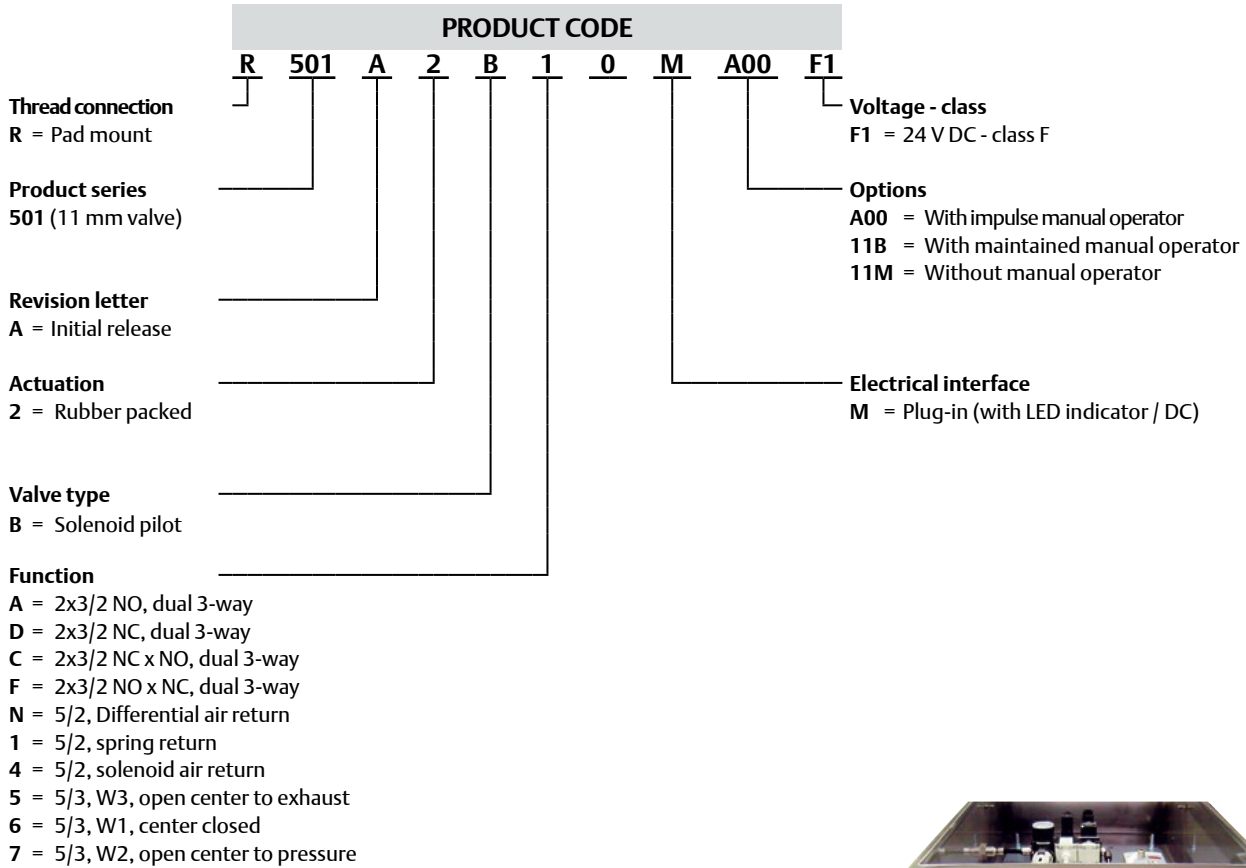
PRODUCT CODE

R 501 A 2 B 1 0 M A00 F1

Thread connection
R = Pad mount

Product series
501 (11 mm valve)

Revision letter
A = Initial release

Actuation
2 = Rubber packed

Valve type
B = Solenoid pilot

Function
A = 2x3/2 NO, dual 3-way
D = 2x3/2 NC, dual 3-way
C = 2x3/2 NC x NO, dual 3-way
F = 2x3/2 NO x NC, dual 3-way
N = 5/2, Differential air return
1 = 5/2, spring return
4 = 5/2, solenoid air return
5 = 5/3, W3, open center to exhaust
6 = 5/3, W1, center closed
7 = 5/3, W2, open center to pressure

Voltage - class
F1 = 24 V DC - class F

Options
A00 = With impulse manual operator
11B = With maintained manual operator
11M = Without manual operator

Electrical interface
M = Plug-in (with LED indicator / DC)